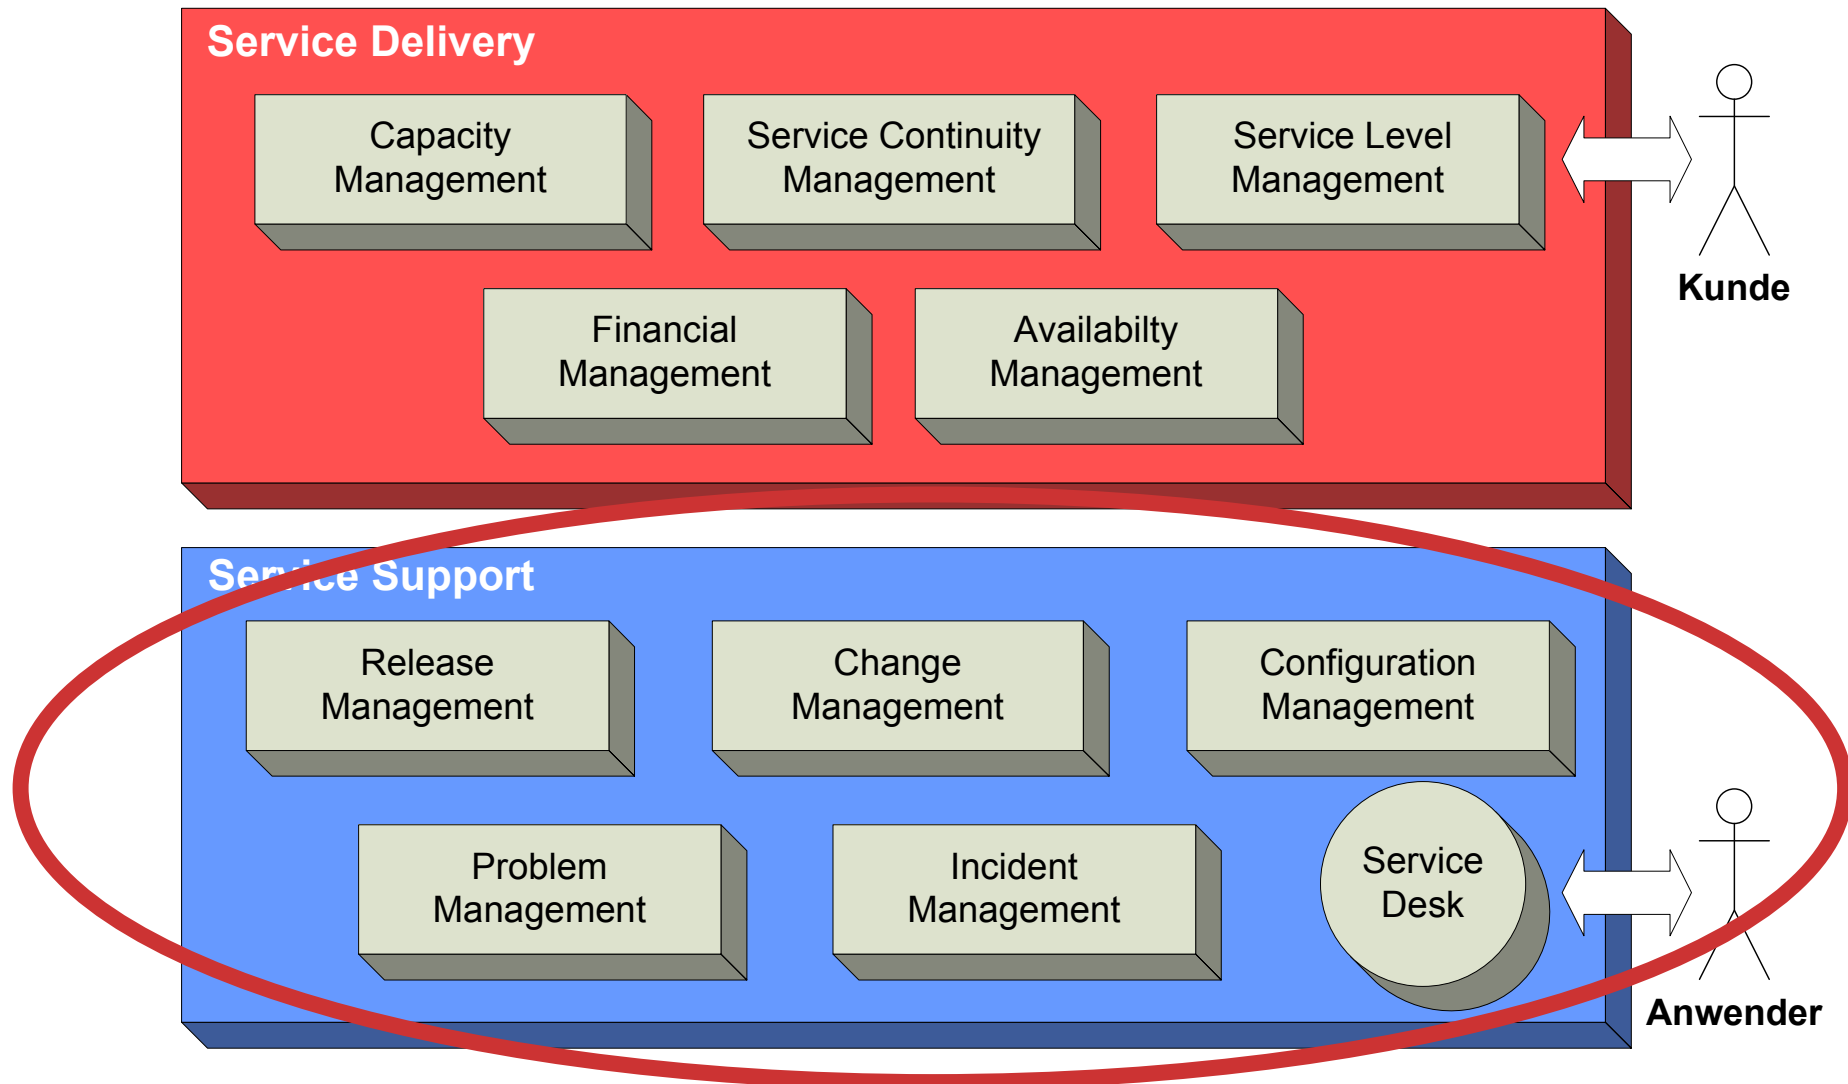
Service Delivery

Capacity Management

Service Continuity Management

Service Level Management

Kunde

Financial Management

Availabilty Management

Service Support

Release Management

Change Management

Configuration Management

Problem Management

Incident Management

Service Desk

Anwender